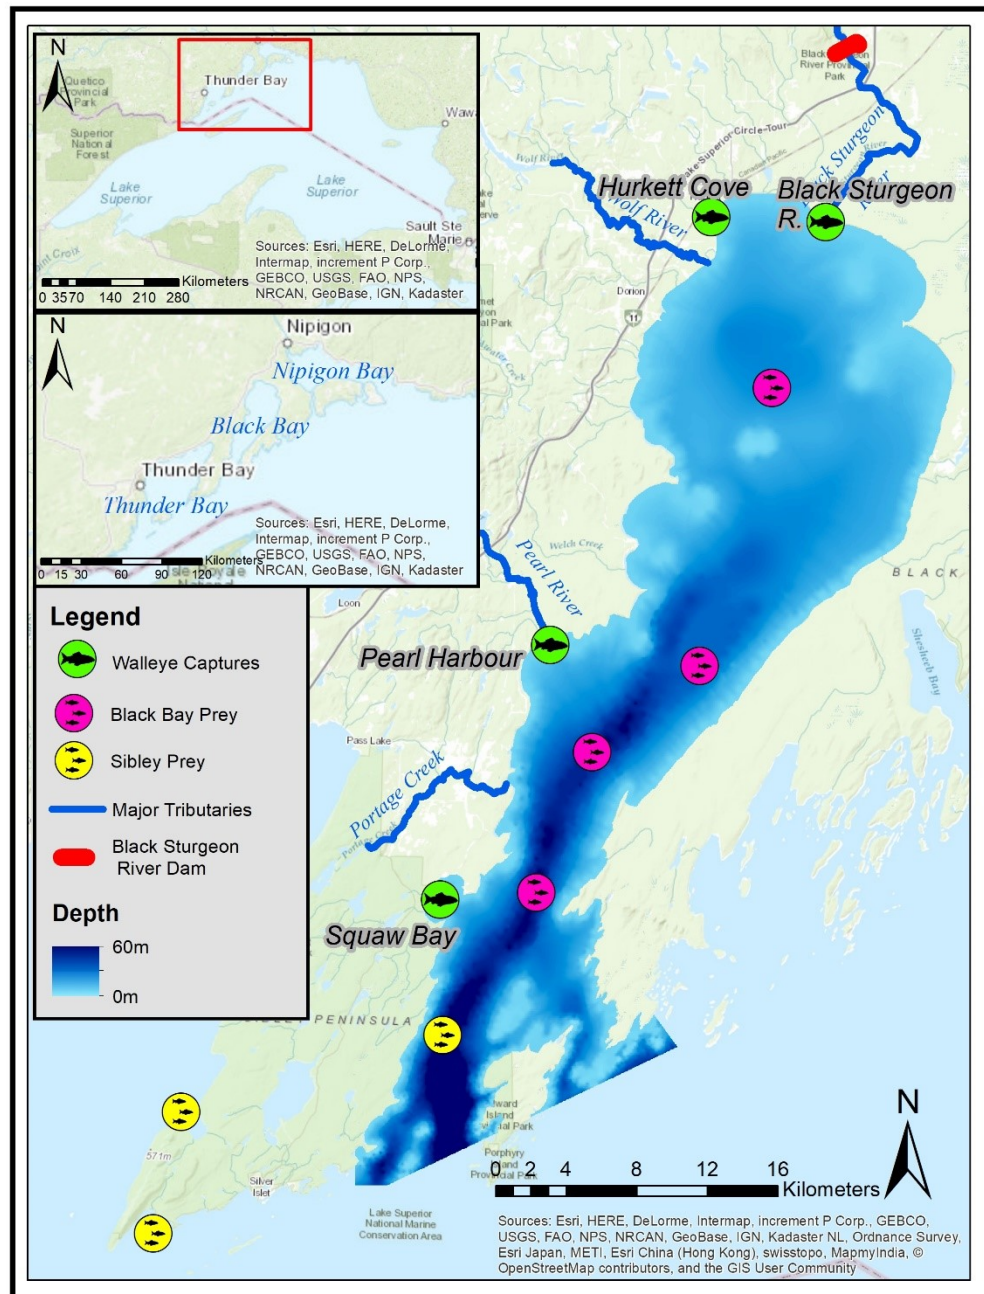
N

Quetico Provincial Park

Thunder Bay

Waw

Superior National Forest

Lake Superior

Lake Superior

Sault Ste Marie

Croix

Sources: Esri, HERE, DeLorme, Intermap, increment P Corp., GEBCO, USGS, FAO, NPS, NRCAN, GeoBase, IGN, Kadaster

Kilometers
0 35 70 140 210 280

N

Nipigon

Nipigon Bay

Black Bay

Thunder Bay

Thunder Bay

Sources: Esri, HERE, DeLorme, Intermap, increment P Corp., GEBCO, USGS, FAO, NPS, NRCAN, GeoBase, IGN, Kadaster

Kilometers
0 15 30 60 90 120

Legend

Walleye Captures

Black Bay Prey

Sibley Prey

Major Tributaries

Black Sturgeon River Dam

Depth

60m

0m

Black Sturgeon River Provincial Park

Lake Superior Circle Tour

Wolf River

Hurkett Cove

Wolf River

Black Sturgeon River

Black Sturgeon R.

Dorion

11

Pearl River

Welch Creek

BLACK

Loon

Pearl Harbour

Pass Lake

Portage Creek

Squaw Bay

PENINSULA

571m

Silver Islet

Lake Superior National Marine Conservation Area

Edward Island Provincial Park

Porphyry Island Provincial Park

N

0 2 4 8 12 16
Kilometers

Sources: Esri, HERE, DeLorme, Intermap, increment P Corp., GEBCO, USGS, FAO, NPS, NRCAN, GeoBase, IGN, Kadaster NL, Ordnance Survey, Esri Japan, METI, Esri China (Hong Kong), swisstopo, MapmyIndia, © OpenStreetMap contributors, and the GIS User Community